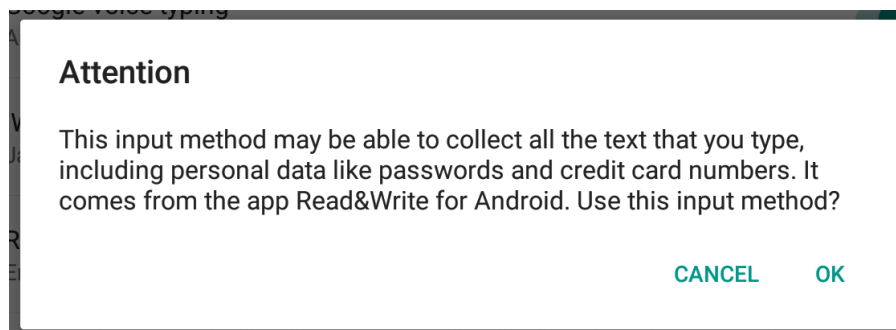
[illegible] voice typing

Attention

This input method may be able to collect all the text that you type, including personal data like passwords and credit card numbers. It comes from the app Read&Write for Android. Use this input method?

CANCEL OK